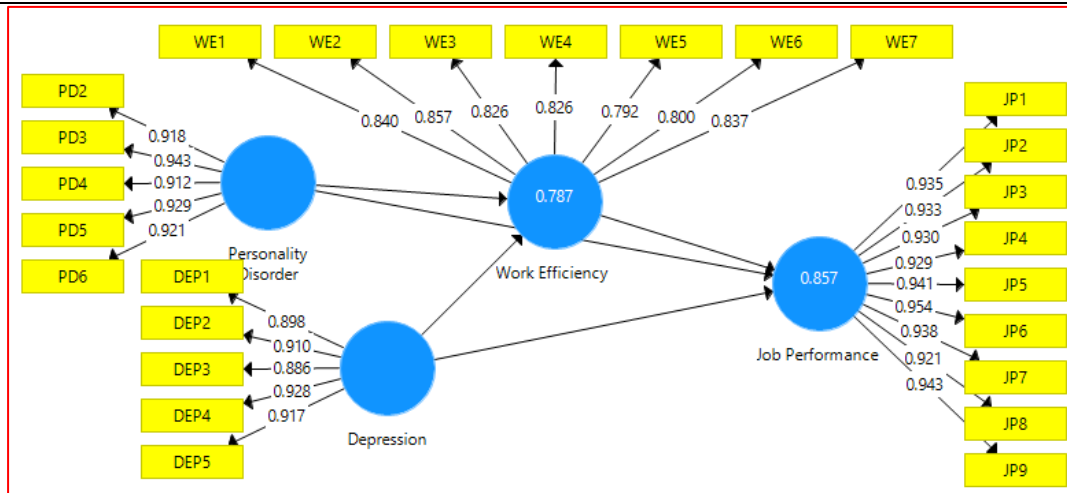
WE1 WE2 WE3 WE4 WE5 WE6 WE7

0.840 0.857 0.826 0.826 0.792 0.800 0.837

PD2
PD3
PD4
PD5
PD6

0.918
0.943
0.912
0.929
0.921

Personality Disorder

0.787

Work Efficiency

DEP1
DEP2
DEP3
DEP4
DEP5

0.898
0.910
0.886
0.928
0.917

Depression

0.857

Job Performance

0.935
0.933
0.930
0.929
0.941
0.954
0.938
0.921
0.943

JP1
JP2
JP3
JP4
JP5
JP6
JP7
JP8
JP9